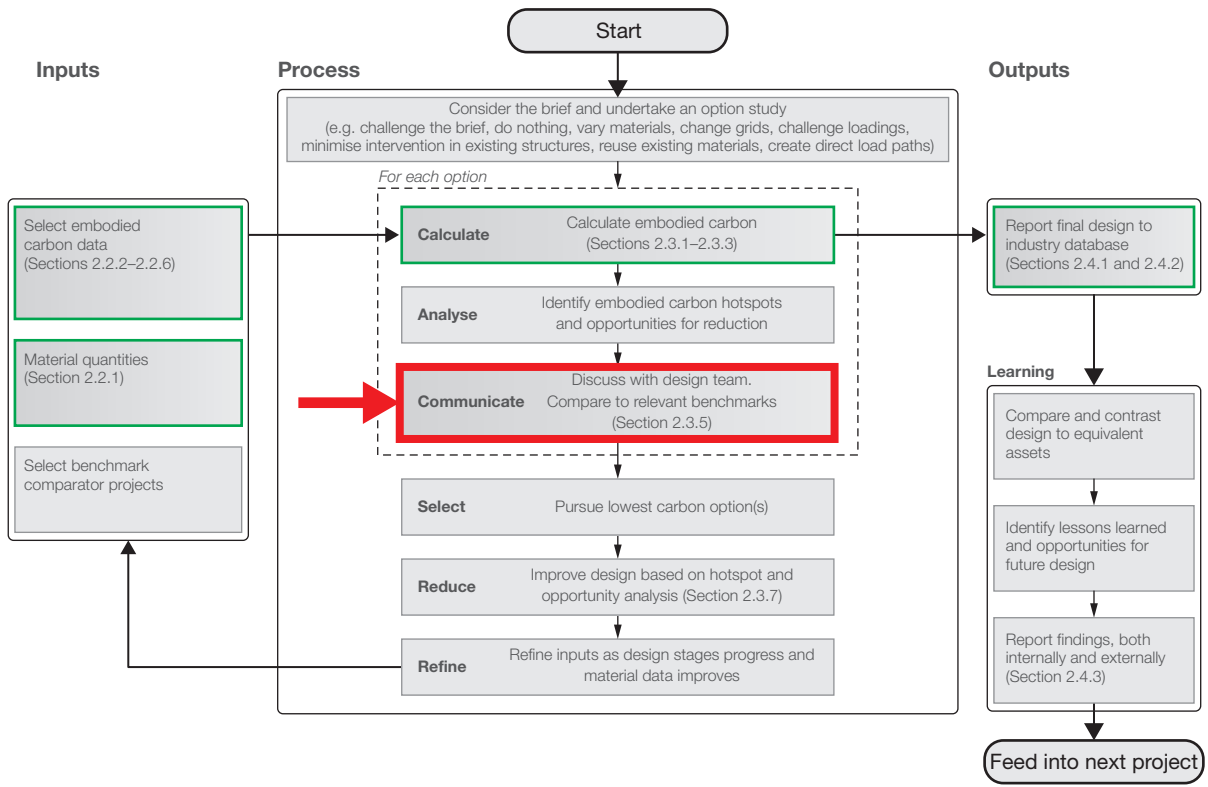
Start

Inputs

Process

Outputs

Consider the brief and undertake an option study (e.g. challenge the brief, do nothing, vary materials, change grids, challenge loadings, minimise intervention in existing structures, reuse existing materials, create direct load paths)

For each option

Select embodied carbon data (Sections 2.2.2–2.2.6)

Material quantities (Section 2.2.1)

Select benchmark comparator projects

Calculate
Calculate embodied carbon (Sections 2.3.1–2.3.3)

Analyse
Identify embodied carbon hotspots and opportunities for reduction

Communicate
Discuss with design team. Compare to relevant benchmarks (Section 2.3.5)

Select
Pursue lowest carbon option(s)

Reduce
Improve design based on hotspot and opportunity analysis (Section 2.3.7)

Refine
Refine inputs as design stages progress and material data improves

Report final design to industry database (Sections 2.4.1 and 2.4.2)

Learning

Compare and contrast design to equivalent assets

Identify lessons learned and opportunities for future design

Report findings, both internally and externally (Section 2.4.3)

Feed into next project